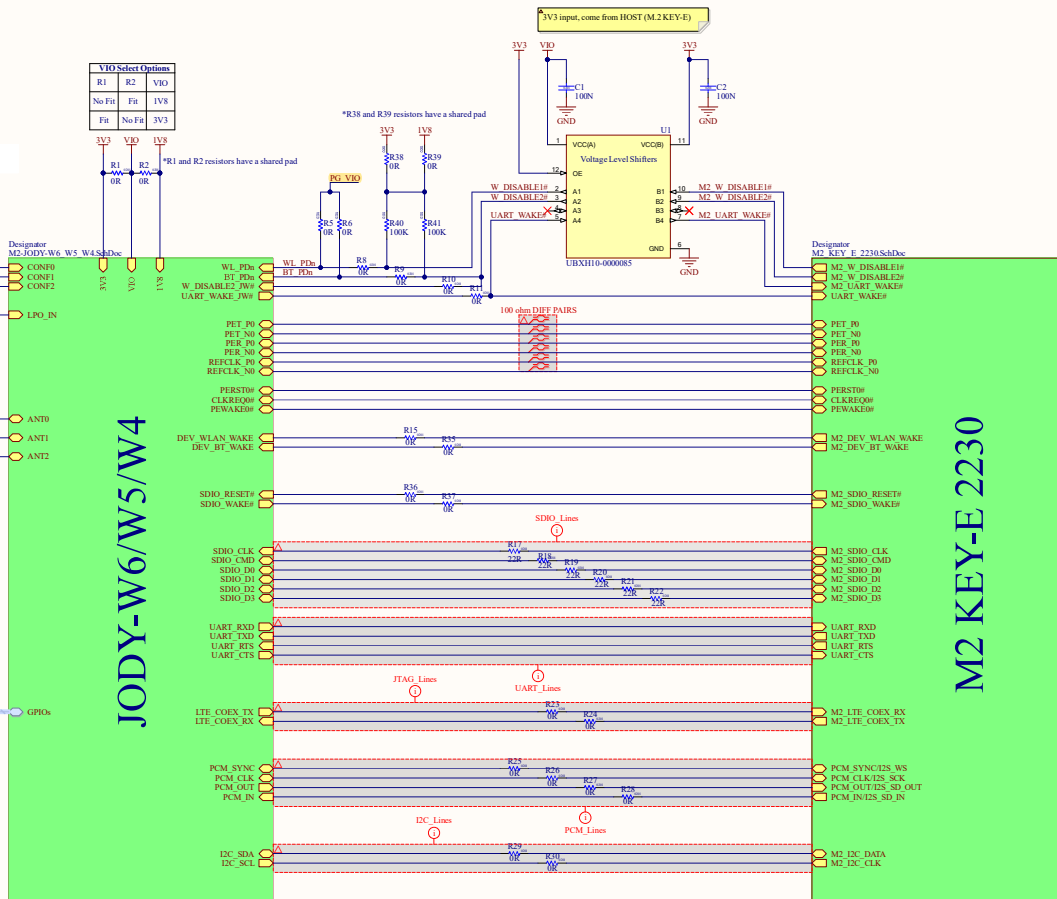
3V3 input, come from HOST (M.2 KEY-E)

3V3 VIO 3V3
C1 100N GND
C2 100N GND

U1
VCC(A) VCC(B)
1 11
12 OE
Voltage Level Shifters
W_DISABLE1# 2 A1 B1 10 M2_W_DISABLE1#
W_DISABLE2# 3 A2 B2 9 M2_W_DISABLE2#
4 A3 B3 8
UART_WAKE# 5 A4 B4 7 M2_UART_WAKE#
GND 6
GND
UBXH10-0000085

VIO Select Options
| R1 | R2 | VIO |
|---|---|---|
| No Fit | Fit | 1V8 |
| Fit | No Fit | 3V3 |

3V3 VIO 1V8
R1 0R R2 0R
*R1 and R2 resistors have a shared pad

*R38 and R39 resistors have a shared pad
3V3 1V8
R38 0R R39 0R
PG_VIO
R5 0R R6 0R R40 100K R41 100K

Designator
M2-JODY-W6_W5_W4.SchDoc
CONF0
CONF1
CONF2
3V3 VIO 1V8
LPO_IN
ANT0
ANT1
ANT2
GPIOs

JODY-W6/W5/W4

WL_PDn
BT_PDn
W_DISABLE2_JW#
UART_WAKE_JW#
R8 0R
R9 0R
R10 0R
R11 0R
PET_P0
PET_N0
PER_P0
PER_N0
REFCLK_P0
REFCLK_N0
100 ohm DIFF PAIRS
PERST0#
CLKREQ0#
PEWAKE0#
DEV_WLAN_WAKE
DEV_BT_WAKE
R15 0R
R35 0R
SDIO_RESET#
SDIO_WAKE#
R36 0R
R37 0R
SDIO_Lines
SDIO_CLK
SDIO_CMD
SDIO_D0
SDIO_D1
SDIO_D2
SDIO_D3
R17 22R
R18 22R
R19 22R
R20 22R
R21 22R
R22 22R
UART_RXD
UART_TXD
UART_RTS
UART_CTS
JTAG_Lines
UART_Lines
LTE_COEX_TX
LTE_COEX_RX
R23 0R
R24 0R
PCM_SYNC
PCM_CLK
PCM_OUT
PCM_IN
R25 0R
R26 0R
R27 0R
R28 0R
PCM_Lines
I2C_Lines
I2C_SDA
I2C_SCL
R29 0R
R30 0R

Designator
M2_KEY_E_2230.SchDoc
M2_W_DISABLE1#
M2_W_DISABLE2#
M2_UART_WAKE#
UART_WAKE#
PET_P0
PET_N0
PER_P0
PER_N0
REFCLK_P0
REFCLK_N0
PERST0#
CLKREQ0#
PEWAKE0#
M2_DEV_WLAN_WAKE
M2_DEV_BT_WAKE
M2_SDIO_RESET#
M2_SDIO_WAKE#
M2_SDIO_CLK
M2_SDIO_CMD
M2_SDIO_D0
M2_SDIO_D1
M2_SDIO_D2
M2_SDIO_D3
UART_RXD
UART_TXD
UART_RTS
UART_CTS
M2_LTE_COEX_RX
M2_LTE_COEX_TX
PCM_SYNC/I2S_WS
PCM_CLK/I2S_SCK
PCM_OUT/I2S_SD_OUT
PCM_IN/I2S_SD_IN
M2_I2C_DATA
M2_I2C_CLK

M2 KEY-E 2230